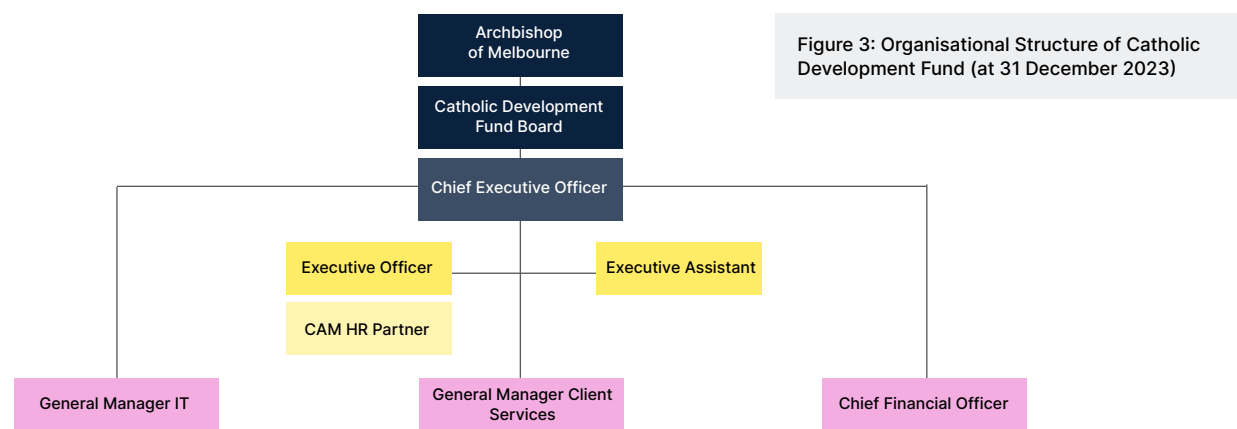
Figure 3: Organisational Structure of Catholic Development Fund (at 31 December 2023)

Archbishop of Melbourne

Catholic Development Fund Board

Chief Executive Officer

Executive Officer

Executive Assistant

CAM HR Partner

General Manager IT

General Manager Client Services

Chief Financial Officer